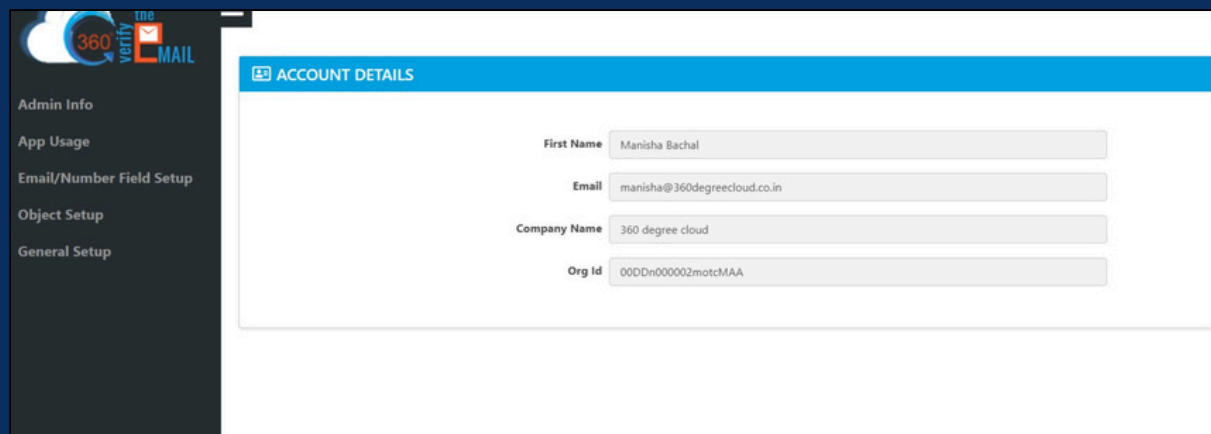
360° verify the EMAIL

Admin Info
App Usage
Email/Number Field Setup
Object Setup
General Setup

ACCOUNT DETAILS

First Name Manisha Bachal
Email manisha@360degreecloud.co.in
Company Name 360 degree cloud
Org Id 00DDn000002motcMAA